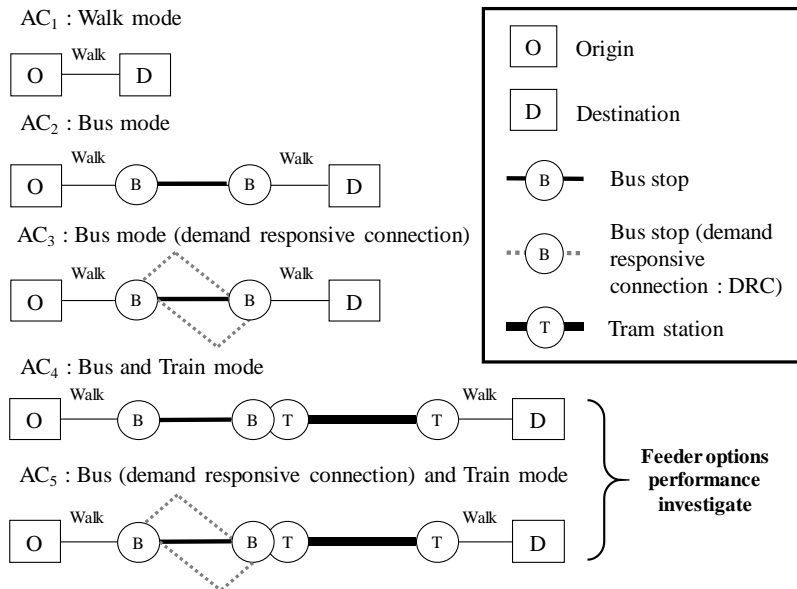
$AC_1$ : Walk mode

O Walk D

$AC_2$ : Bus mode

O Walk B B Walk D

$AC_3$ : Bus mode (demand responsive connection)

O Walk B B Walk D

$AC_4$ : Bus and Train mode

O Walk B B T T Walk D

$AC_5$ : Bus (demand responsive connection) and Train mode

O Walk B B T T Walk D

Feeder options performance investigate

O Origin

D Destination

B Bus stop

B Bus stop (demand responsive connection : DRC)

T Tram station